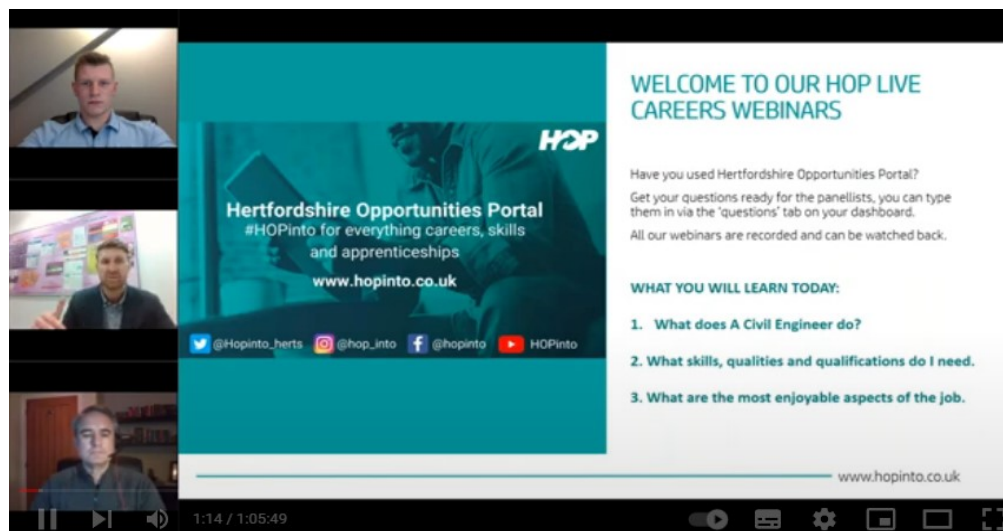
HOP

Hertfordshire Opportunities Portal
#HOPinto for everything careers, skills and apprenticeships

www.hopinto.co.uk

@Hopinto_herts @hop_into @hopinto HOPinto

WELCOME TO OUR HOP LIVE CAREERS WEBINARS

Have you used Hertfordshire Opportunities Portal?

Get your questions ready for the panellists, you can type them in via the 'questions' tab on your dashboard.

All our webinars are recorded and can be watched back.

WHAT YOU WILL LEARN TODAY:

1. What does A Civil Engineer do?

2. What skills, qualities and qualifications do I need.

3. What are the most enjoyable aspects of the job.

www.hopinto.co.uk

1:14 / 1:05:49